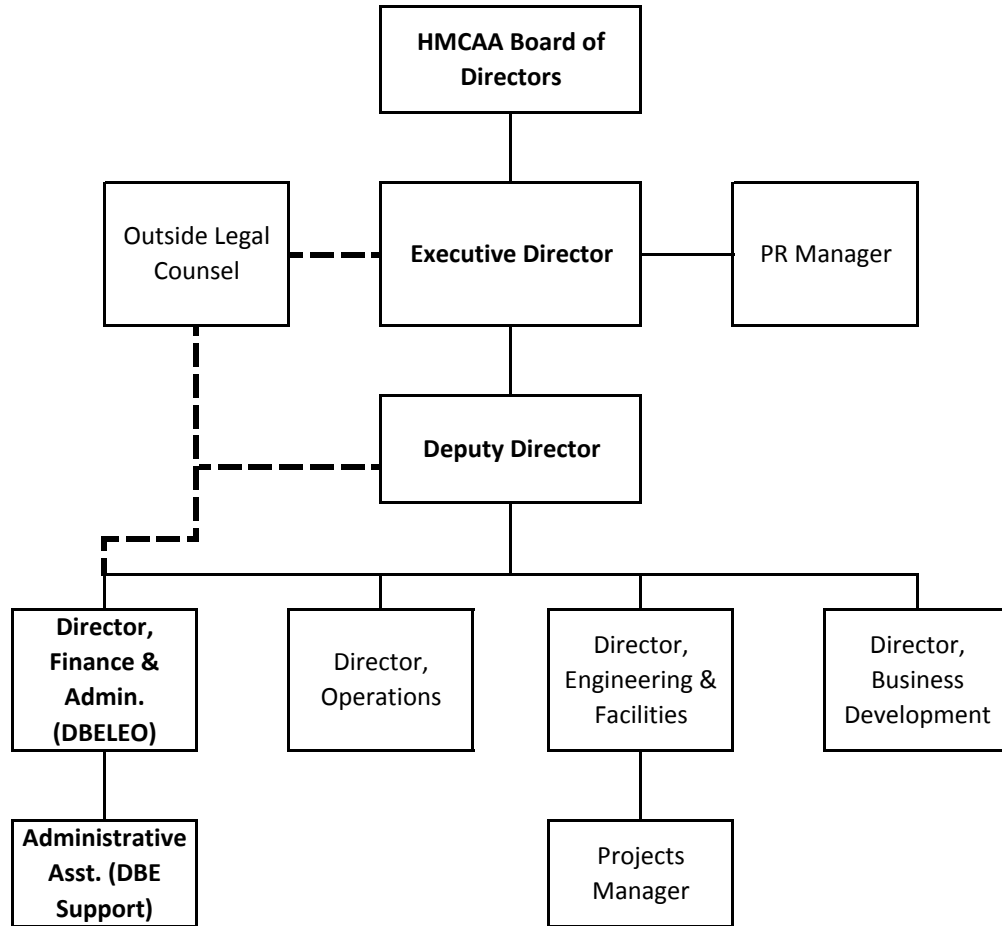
HMCAA Board of Directors

Outside Legal Counsel

Executive Director

PR Manager

Deputy Director

Director, Finance & Admin. (DBELEO)

Director, Operations

Director, Engineering & Facilities

Director, Business Development

Administrative Asst. (DBE Support)

Projects Manager